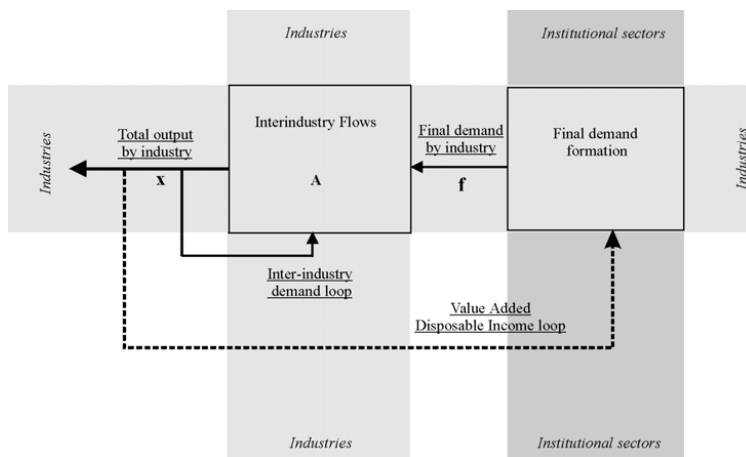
Industries

Institutional sectors

Industries

Total output by industry

x

Interindustry Flows

A

Final demand by industry

f

Final demand formation

Industries

Inter-industry demand loop

Value Added Disposable Income loop

Industries

Institutional sectors